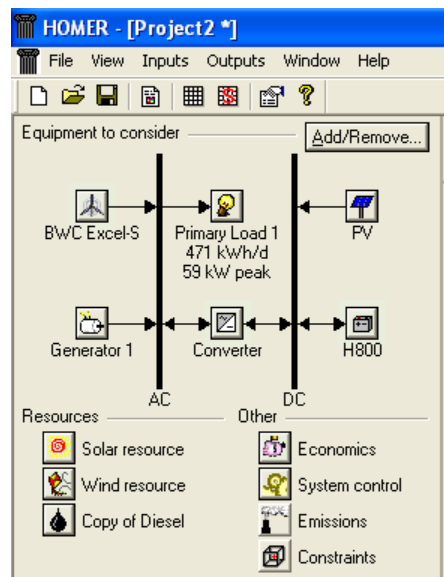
HOMER - [Project2 *]

File View Inputs Outputs Window Help

Equipment to consider

Add/Remove...

BWC Excel-S

Primary Load 1
471 kWh/d
59 kW peak

PV

Generator 1

Converter

H800

AC

DC

Resources

Solar resource

Wind resource

Copy of Diesel

Other

Economics

System control

Emissions

Constraints